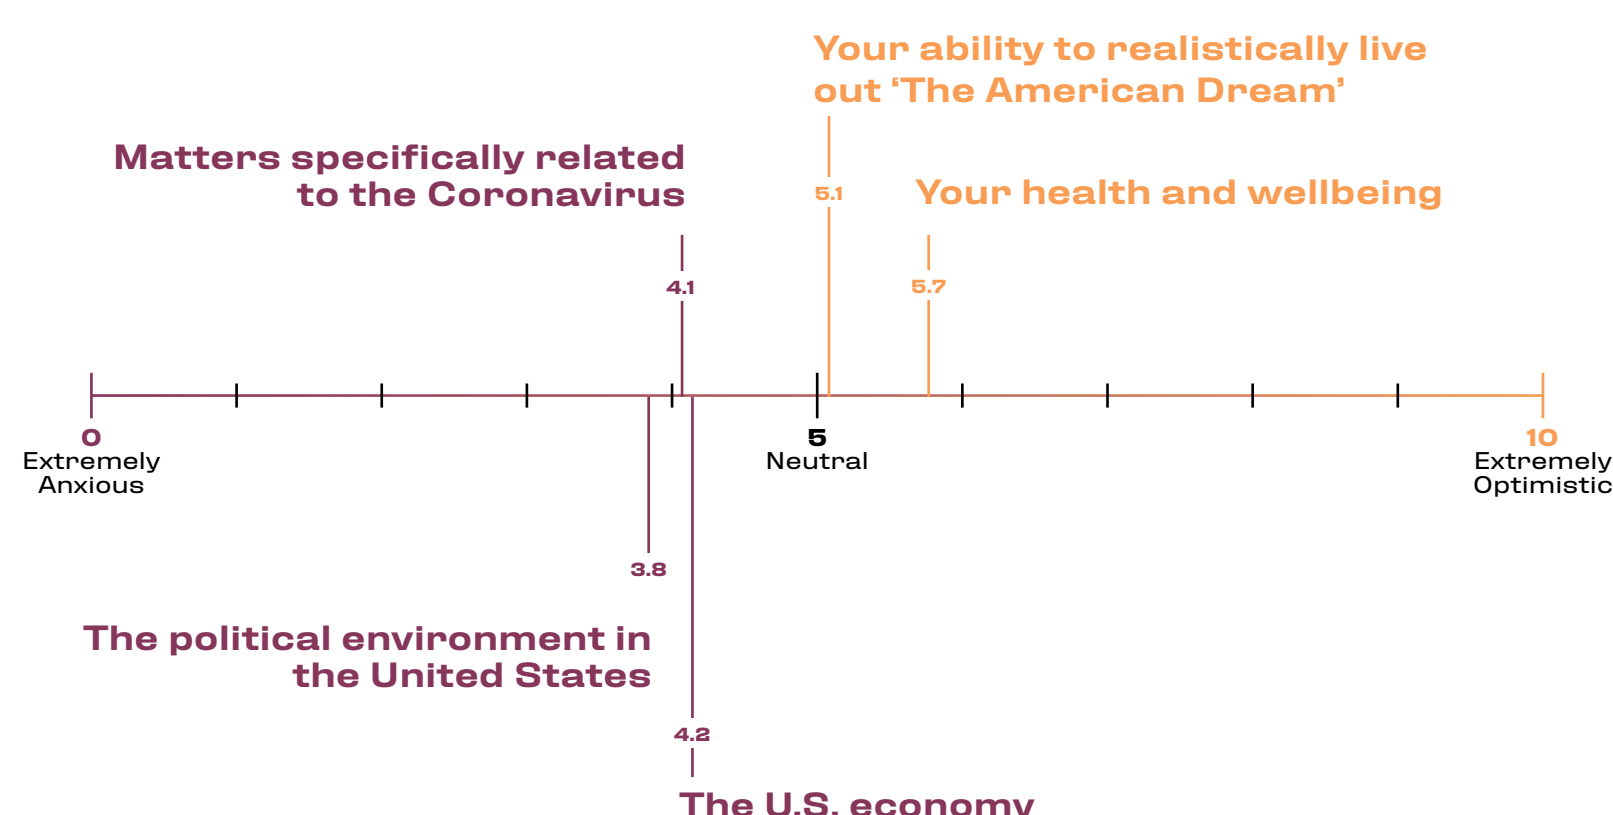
Your ability to realistically live out 'The American Dream'

Matters specifically related to the Coronavirus

5.1

Your health and wellbeing

4.1

5.7

0
Extremely Anxious

5
Neutral

10
Extremely Optimistic

3.8

The political environment in the United States

4.2

The U.S. economy